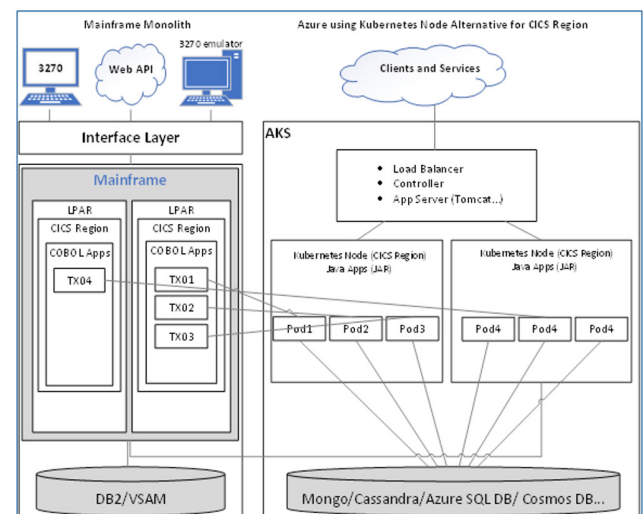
Mainframe Monolith

Azure using Kubernetes Node Alternative for CICS Region

3270

Web API

3270 emulator

Clients and Services

Interface Layer

AKS

Mainframe

- Load Balancer
- Controller
- App Server (Tomcat...)

LPAR
CICS Region
COBOL Apps

LPAR
CICS Region
COBOL Apps

TX04

TX01

TX02

TX03

Kubernetes Node (CICS Region)
Java Apps (JAR)

Kubernetes Node (CICS Region)
Java Apps (JAR)

Pod1

Pod2

Pod3

Pod4

Pod4

Pod4

DB2/VSAM

Mongo/Cassandra/Azure SQL DB/ Cosmos DB...